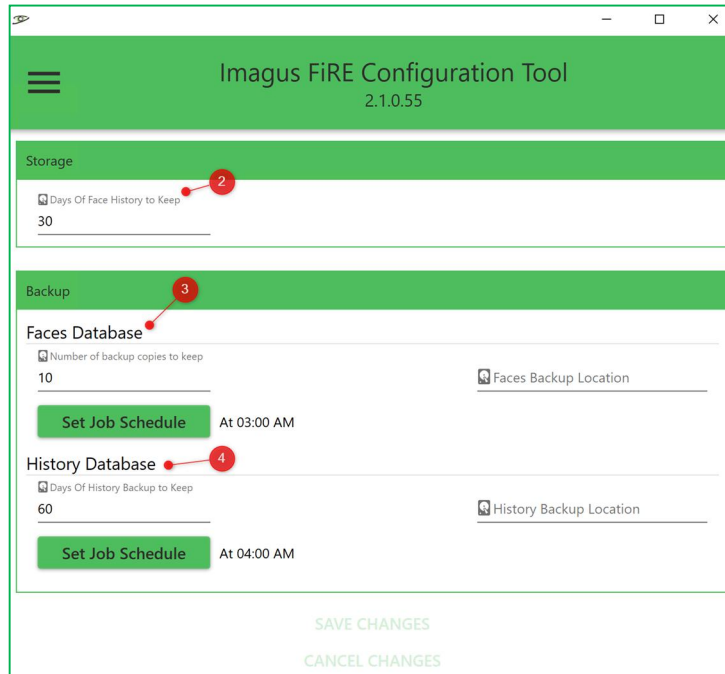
Imagus FiRE Configuration Tool
2.1.0.55

Storage

2

Days Of Face History to Keep
30

Backup

3

Faces Database

Number of backup copies to keep
10

Faces Backup Location

Set Job Schedule At 03:00 AM

History Database

4

Days Of History Backup to Keep
60

History Backup Location

Set Job Schedule At 04:00 AM

SAVE CHANGES

CANCEL CHANGES